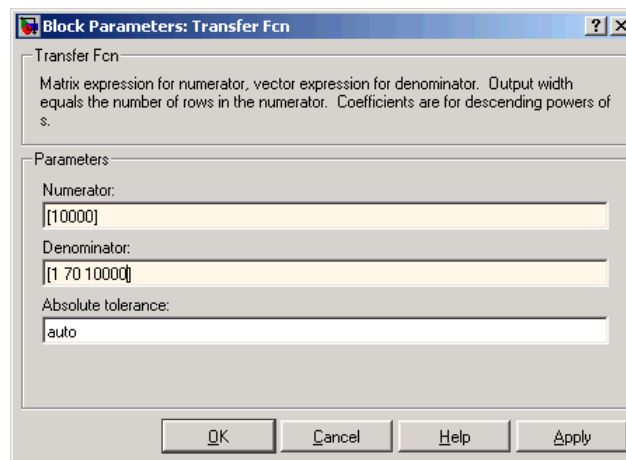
Block Parameters: Transfer Fcn

?

X

Transfer Fcn

Matrix expression for numerator, vector expression for denominator. Output width equals the number of rows in the numerator. Coefficients are for descending powers of s.

Parameters

Numerator:

[10000]

Denominator:

[1 70 10000]

Absolute tolerance:

auto

OK

Cancel

Help

Apply